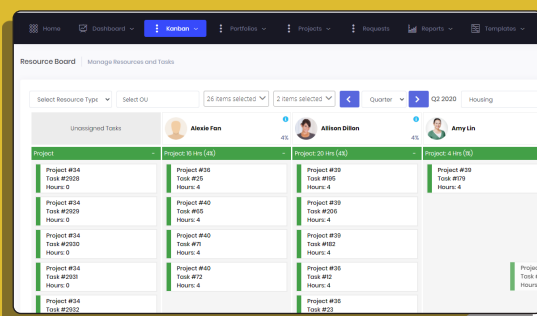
Home Dashboard Kanban Portfolios Projects Requests Reports Templates

Resource Board | Manage Resources and Tasks

Select Resource Type | Select OU | 26 items selected | 2 items selected | < | Quarter | > | Q2 2020 | Housing

Unassigned Tasks | Alexie Fan 4% | Allison Dillon 4% | Amy Lin

| Project | Project: 16 Hrs (4%) | Project: 20 Hrs (4%) | Project: 4 Hrs (1%) |
|---|---|---|---|
| Project #34 Task #2928 Hours: 0 | Project #36 Task #25 Hours: 4 | Project #39 Task #195 Hours: 4 | Project #39 Task #179 Hours: 4 |
| Project #34 Task #2929 Hours: 0 | Project #40 Task #65 Hours: 4 | Project #39 Task #206 Hours: 4 | |
| Project #34 Task #2930 Hours: 0 | Project #40 Task #71 Hours: 4 | Project #39 Task #182 Hours: 4 | |
| Project #34 Task #2931 Hours: 0 | Project #40 Task #72 Hours: 4 | Project #36 Task #12 Hours: 4 | Task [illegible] Hou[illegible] |
| Project #34 Task #2932 | | Project #36 Task #23 | |